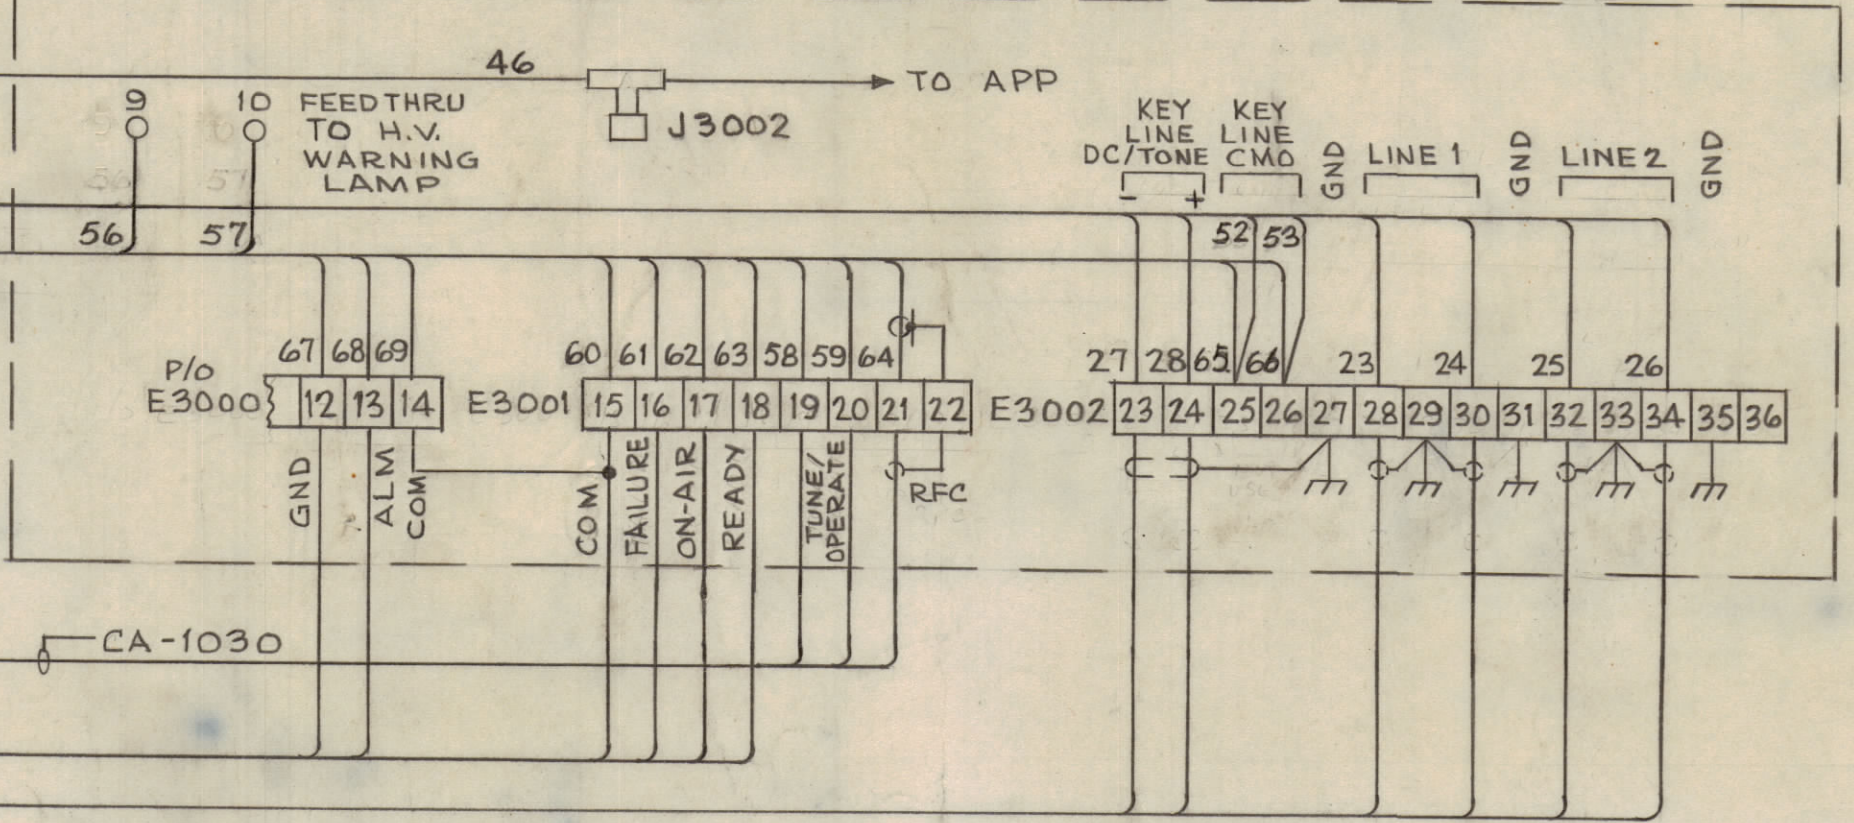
46

TO APP

9

10

FEEDTHRU TO H.V. WARNING LAMP

J3002

KEY LINE DC/TONE

KEY LINE CMD

GND

LINE 1

GND

LINE 2

GND

- +

56

57

52

53

67 68 69

60 61 62 63 58 59 64

27 28 65 66 23 24 25 26

P/O E3000

| 12 | 13 | 14 |
|---|---|---|

E3001

| 15 | 16 | 17 | 18 | 19 | 20 | 21 | 22 |
|---|---|---|---|---|---|---|---|

E3002

| 23 | 24 | 25 | 26 | 27 | 28 | 29 | 30 | 31 | 32 | 33 | 34 | 35 | 36 |
|---|---|---|---|---|---|---|---|---|---|---|---|---|---|

GND

ALM

COM

COM

FAILURE

ON-AIR

READY

TUNE/ OPERATE

RFC

CA-1030